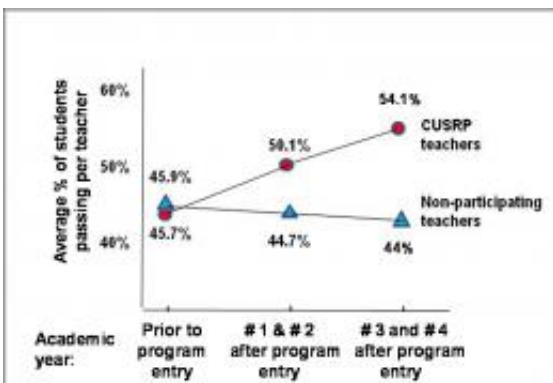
Average % of students passing per teacher

60%

50%

40%

45.9%

45.7%

50.1%

44.7%

54.1%

44%

CUSRP teachers

Non-participating teachers

Academic year:

Prior to program entry

# 1 & # 2 after program entry

# 3 and # 4 after program entry